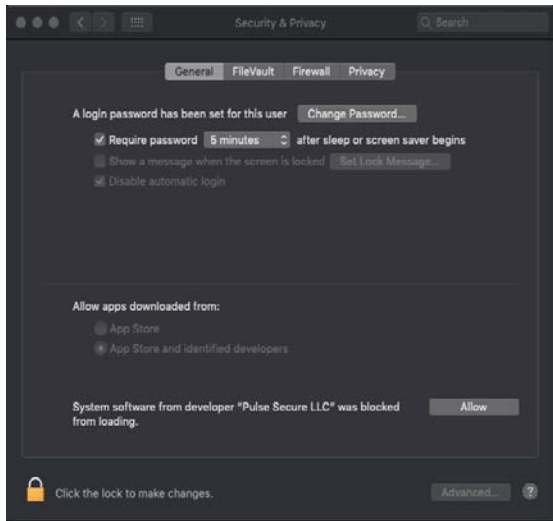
Security & Privacy

Search

General FileVault Firewall Privacy

A login password has been set for this user Change Password...

Require password 5 minutes after sleep or screen saver begins

Show a message when the screen is locked Set Lock Message...

Disable automatic login

Allow apps downloaded from:

App Store

App Store and identified developers

System software from developer "Pulse Secure LLC" was blocked from loading.

Allow

Click the lock to make changes.

Advanced...

?